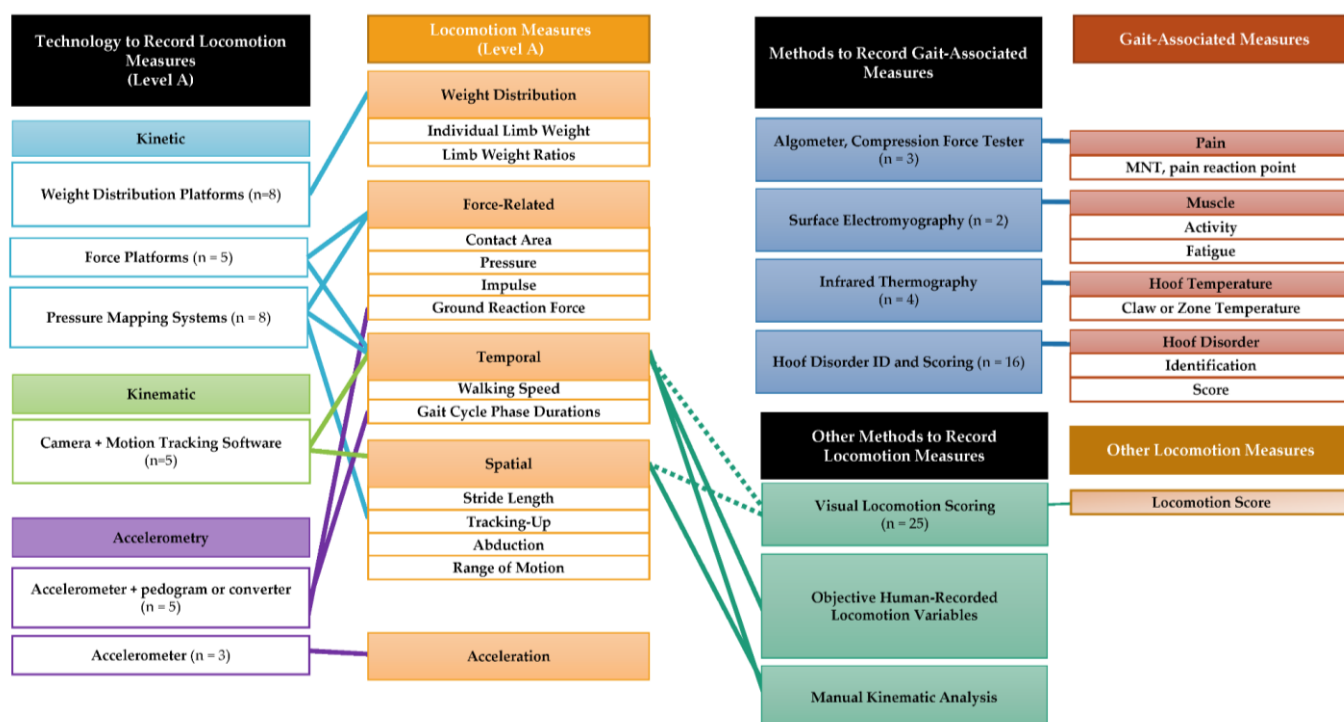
Technology to Record Locomotion Measures
(Level A)

Kinetic

Weight Distribution Platforms (n=8)

Force Platforms (n = 5)

Pressure Mapping Systems (n = 8)

Kinematic

Camera + Motion Tracking Software (n=5)

Accelerometry

Accelerometer + pedogram or converter (n = 5)

Accelerometer (n = 3)

Locomotion Measures
(Level A)

Weight Distribution
Individual Limb Weight
Limb Weight Ratios

Force-Related
Contact Area
Pressure
Impulse
Ground Reaction Force

Temporal
Walking Speed
Gait Cycle Phase Durations

Spatial
Stride Length
Tracking-Up
Abduction
Range of Motion

Acceleration

Methods to Record Gait-Associated Measures

Algometer, Compression Force Tester (n = 3)

Surface Electromyography (n = 2)

Infrared Thermography (n = 4)

Hoof Disorder ID and Scoring (n = 16)

Gait-Associated Measures

Pain
MNT, pain reaction point

Muscle
Activity
Fatigue

Hoof Temperature
Claw or Zone Temperature

Hoof Disorder
Identification
Score

Other Methods to Record Locomotion Measures

Visual Locomotion Scoring (n = 25)

Objective Human-Recorded Locomotion Variables

Manual Kinematic Analysis

Other Locomotion Measures

Locomotion Score